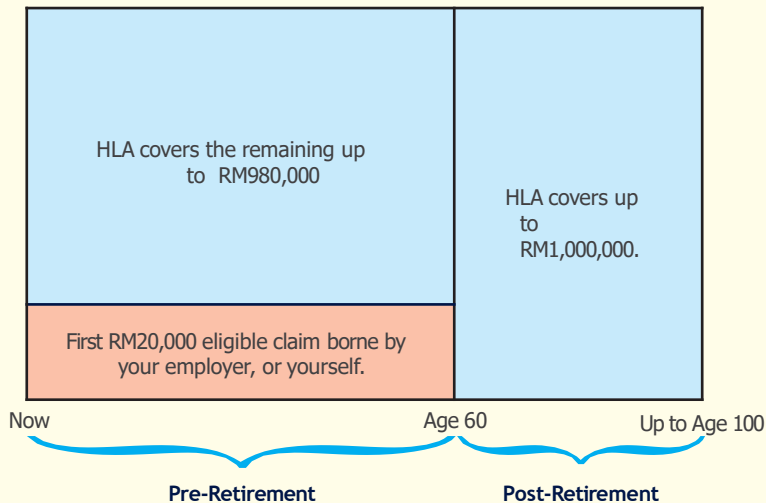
HLA covers the remaining up to RM980,000

HLA covers up to RM1,000,000.

First RM20,000 eligible claim borne by your employer, or yourself.

Now

Age 60

Up to Age 100

Pre-Retirement

Post-Retirement